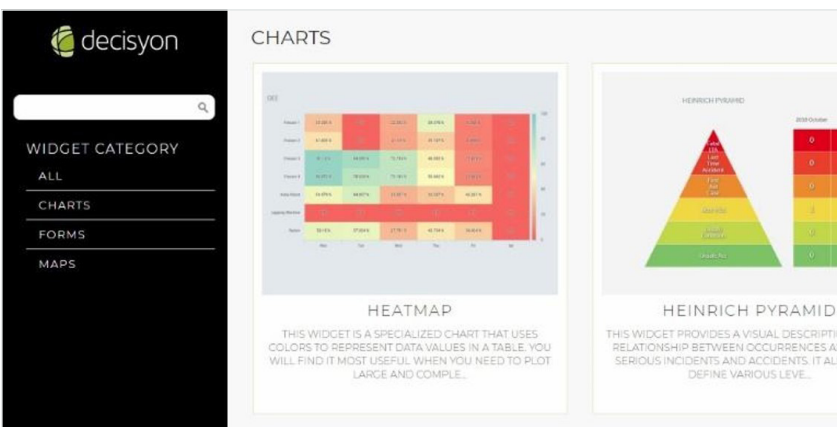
decisyon

WIDGET CATEGORY

ALL

CHARTS

FORMS

MAPS

CHARTS

HEATMAP

THIS WIDGET IS A SPECIALIZED CHART THAT USES COLORS TO REPRESENT DATA VALUES IN A TABLE. YOU WILL FIND IT MOST USEFUL WHEN YOU NEED TO PLOT LARGE AND COMPLE...

HEINRICH PYRAMID

HEINRICH PYRAMID

THIS WIDGET PROVIDES A VISUAL DESCRIPTI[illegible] RELATIONSHIP BETWEEN OCCURRENCES A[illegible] SERIOUS INCIDENTS AND ACCIDENTS. IT AL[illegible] DEFINE VARIOUS LEVE...